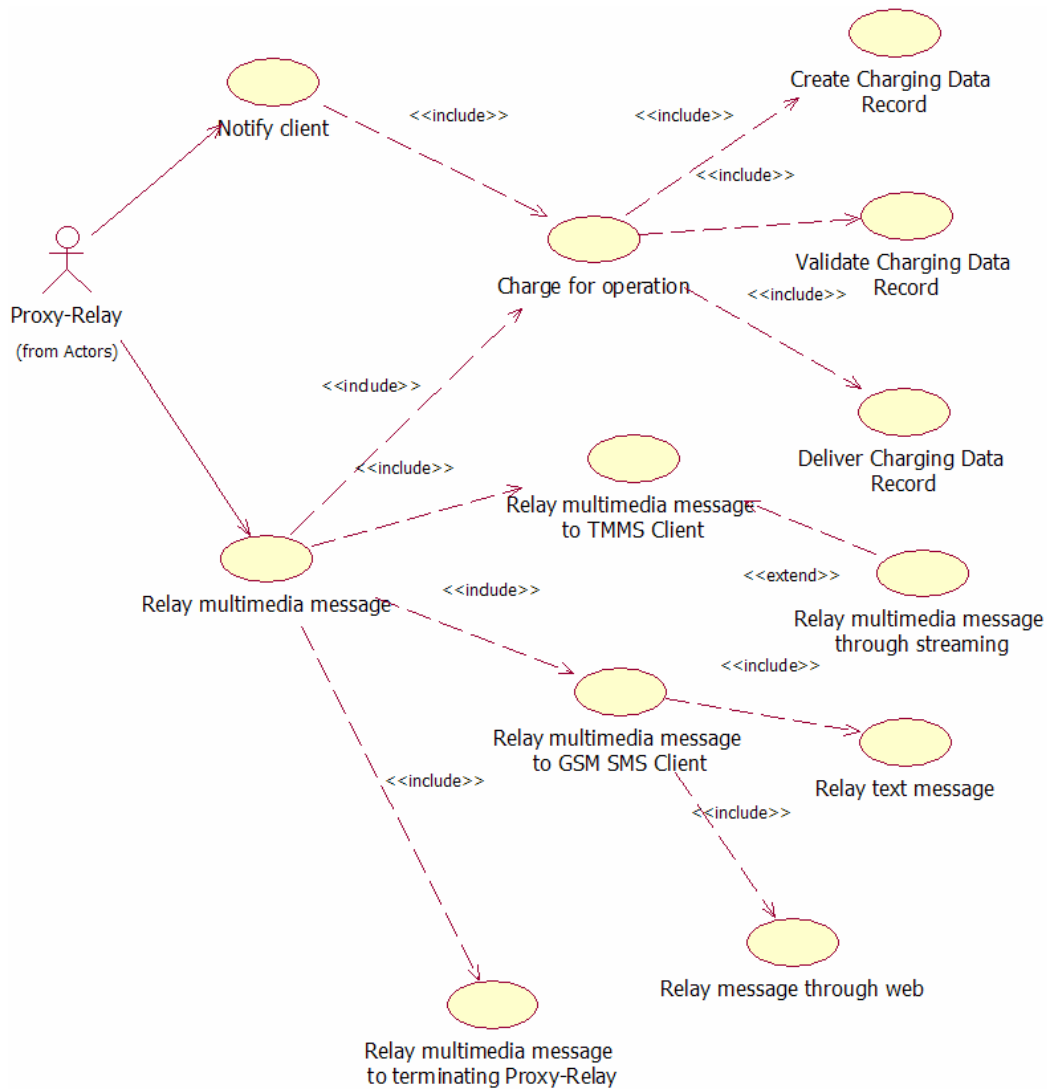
Notify client

<<include>>

<<include>>

Create Charging Data Record

<<include>>

Proxy-Relay

(from Actors)

Charge for operation

Validate Charging Data Record

<<include>>

<<include>>

Deliver Charging Data Record

<<include>>

Relay multimedia message to TMMS Client

<<extend>>

Relay multimedia message through streaming

Relay multimedia message

<<include>>

<<include>>

Relay multimedia message to GSM SMS Client

Relay text message

<<include>>

<<include>>

Relay message through web

Relay multimedia message to terminating Proxy-Relay